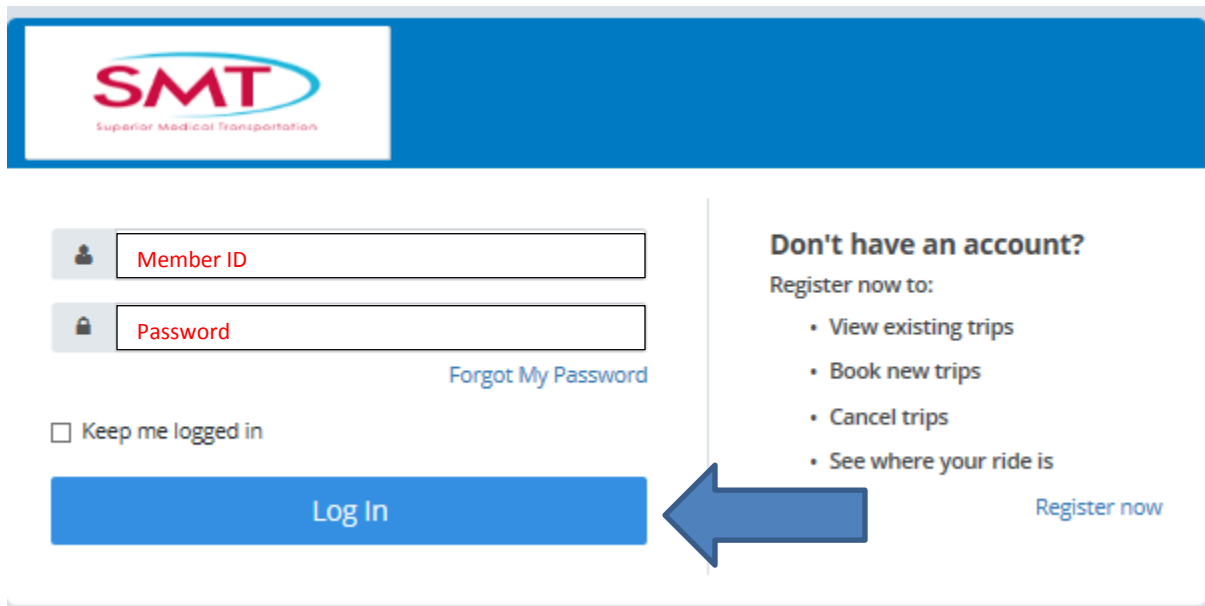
SMT
Superior Medical Transportation

Member ID

Password

Forgot My Password

Keep me logged in

Log In

Don't have an account?

Register now to:

- View existing trips
- Book new trips
- Cancel trips
- See where your ride is

Register now